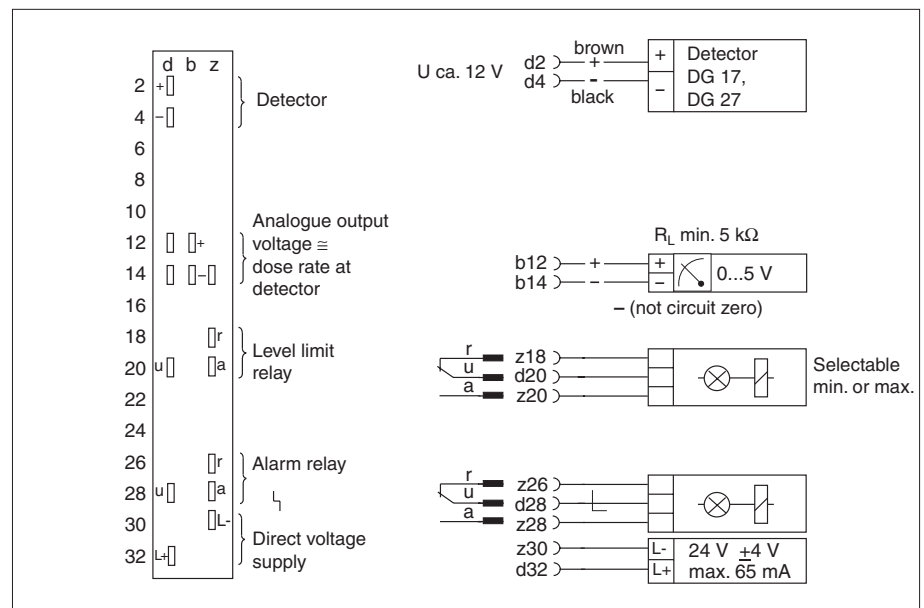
d b z

2 +

4 −

Detector

6

8

10

12 +

14 −

Analogue output voltage ≅ dose rate at detector

16

18 r

20 u a

Level limit relay

22

24

26 r

28 u a

Alarm relay

30 L-

32 L+

Direct voltage supply

U ca. 12 V

d2 brown +

d4 − black

+ −

Detector DG 17, DG 27

$R_L$ min. 5 kΩ

b12 +

b14 −

+ −

0...5 V

− (not circuit zero)

r u a

z18

d20

z20

Selectable min. or max.

r u a

z26

d28

z28

z30

d32

L-

L+

24 V ±4 V max. 65 mA